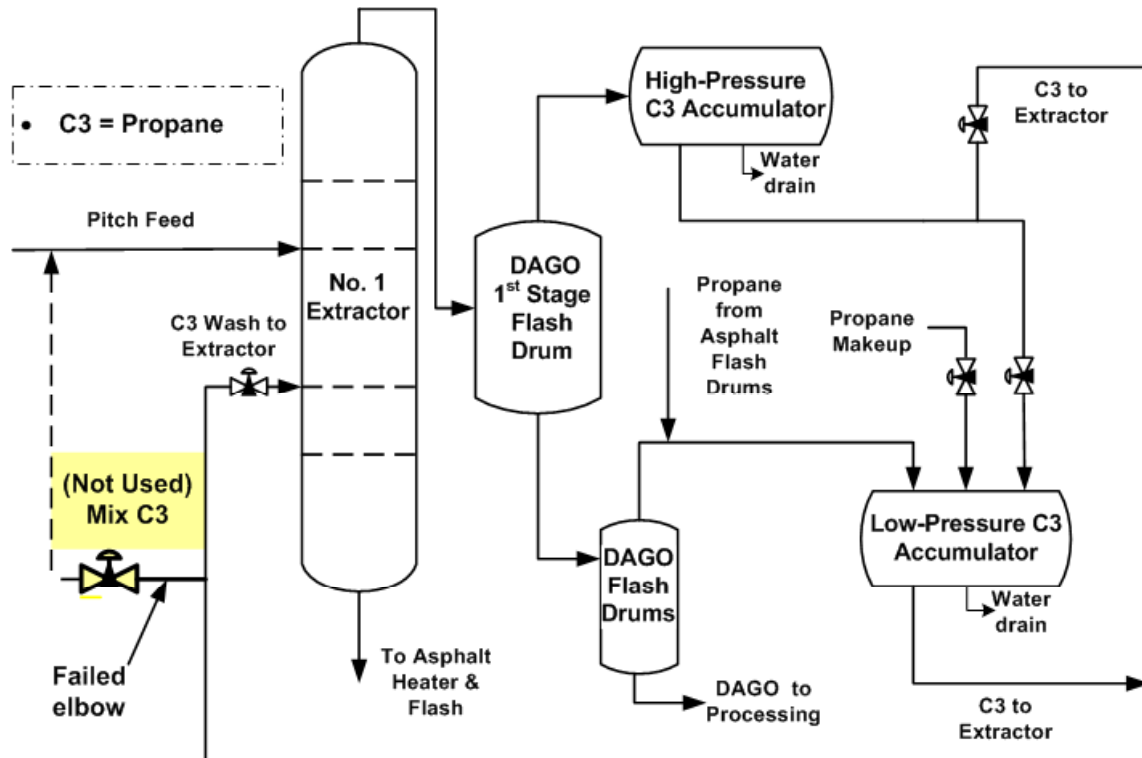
• C3 = Propane

Pitch Feed

No. 1 Extractor

C3 Wash to Extractor

(Not Used) Mix C3

Failed elbow

To Asphalt Heater & Flash

DAGO 1$^{st}$ Stage Flash Drum

High-Pressure C3 Accumulator

Water drain

C3 to Extractor

Propane from Asphalt Flash Drums

Propane Makeup

DAGO Flash Drums

DAGO to Processing

Low-Pressure C3 Accumulator

Water drain

C3 to Extractor